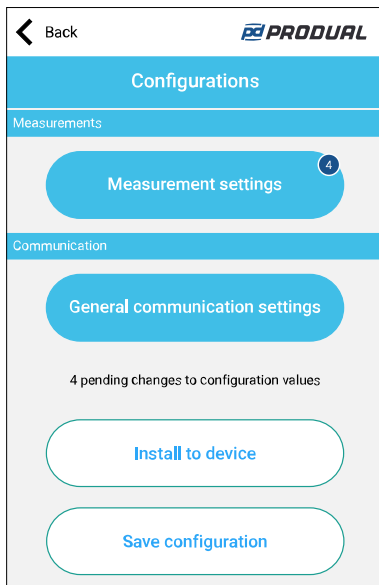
Back

pd PRODUAL

Configurations

Measurements

Measurement settings

4

Communication

General communication settings

4 pending changes to configuration values

Install to device

Save configuration